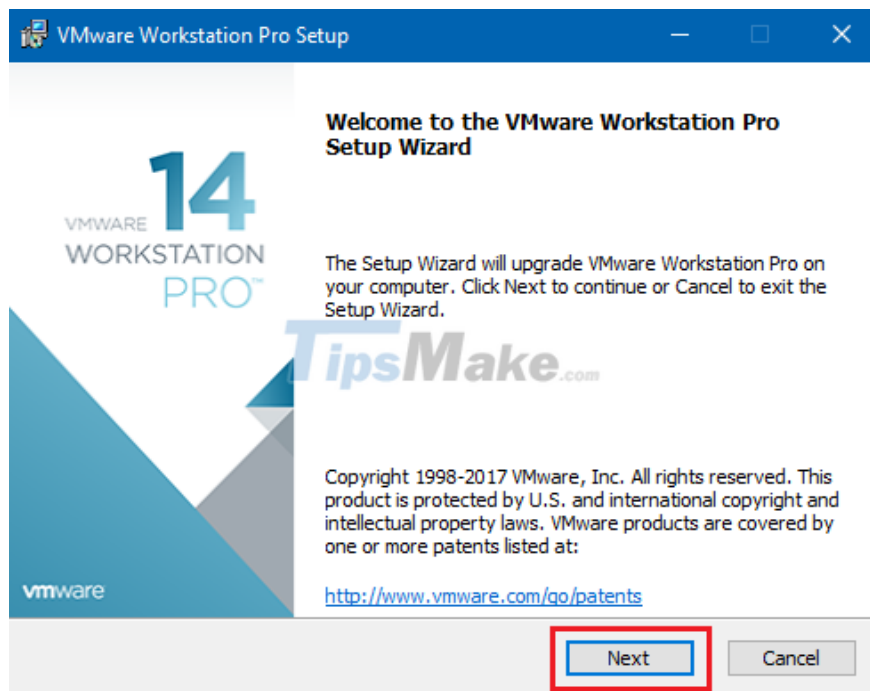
VMware Workstation Pro Setup

VMWARE 14
WORKSTATION
PRO™

vmware

Welcome to the VMware Workstation Pro Setup Wizard

The Setup Wizard will upgrade VMware Workstation Pro on your computer. Click Next to continue or Cancel to exit the Setup Wizard.

TipsMake.com

Copyright 1998-2017 VMware, Inc. All rights reserved. This product is protected by U.S. and international copyright and intellectual property laws. VMware products are covered by one or more patents listed at:

http://www.vmware.com/go/patents

Next Cancel